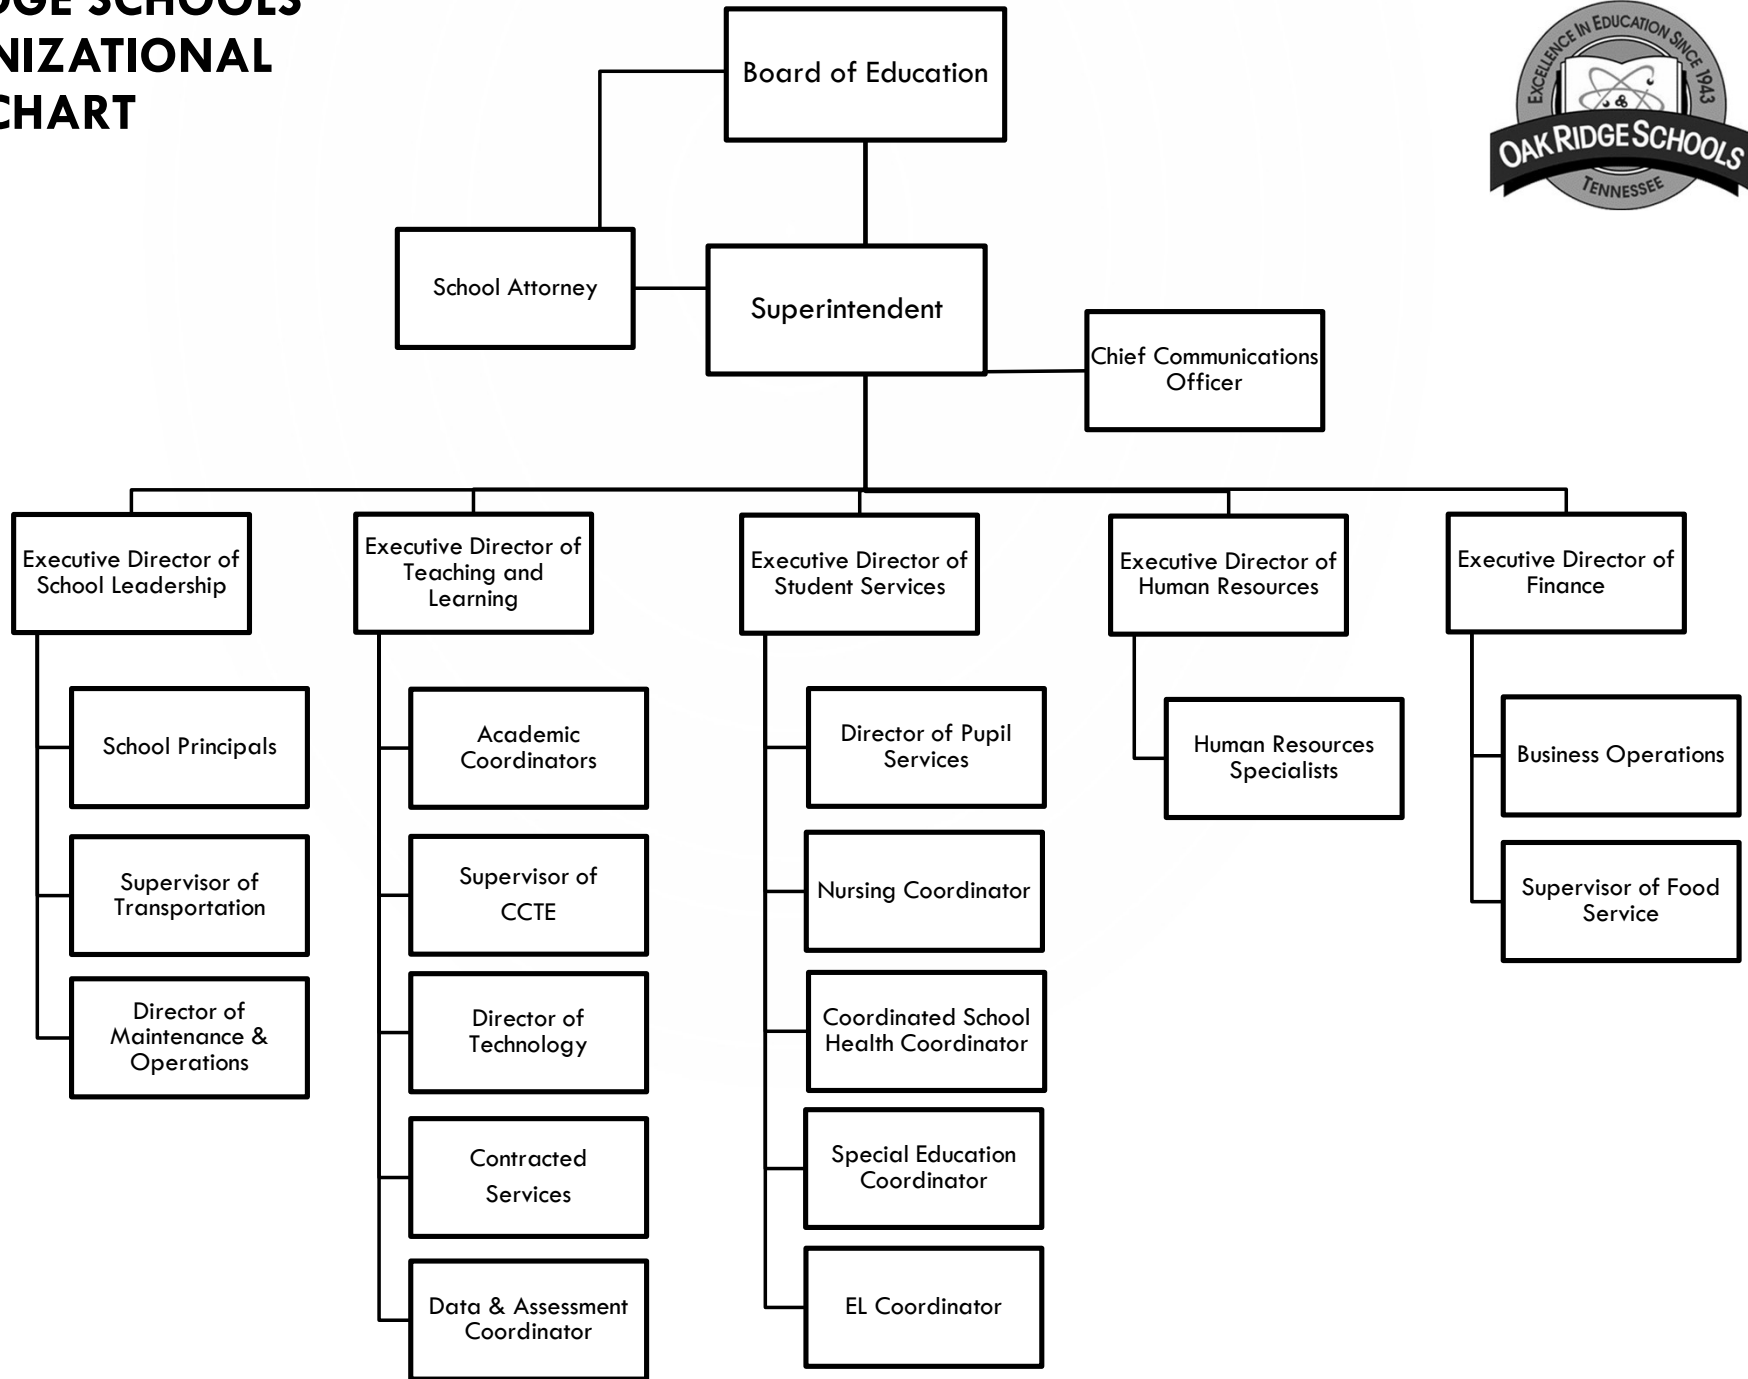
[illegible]GE SCHOOLS
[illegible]NIZATIONAL
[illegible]HART

EXCELLENCE IN EDUCATION SINCE 1943
OAK RIDGE SCHOOLS
TENNESSEE

Board of Education

School Attorney

Superintendent

Chief Communications Officer

Executive Director of School Leadership

School Principals

Supervisor of Transportation

Director of Maintenance & Operations

Executive Director of Teaching and Learning

Academic Coordinators

Supervisor of CCTE

Director of Technology

Contracted Services

Data & Assessment Coordinator

Executive Director of Student Services

Director of Pupil Services

Nursing Coordinator

Coordinated School Health Coordinator

Special Education Coordinator

EL Coordinator

Executive Director of Human Resources

Human Resources Specialists

Executive Director of Finance

Business Operations

Supervisor of Food Service